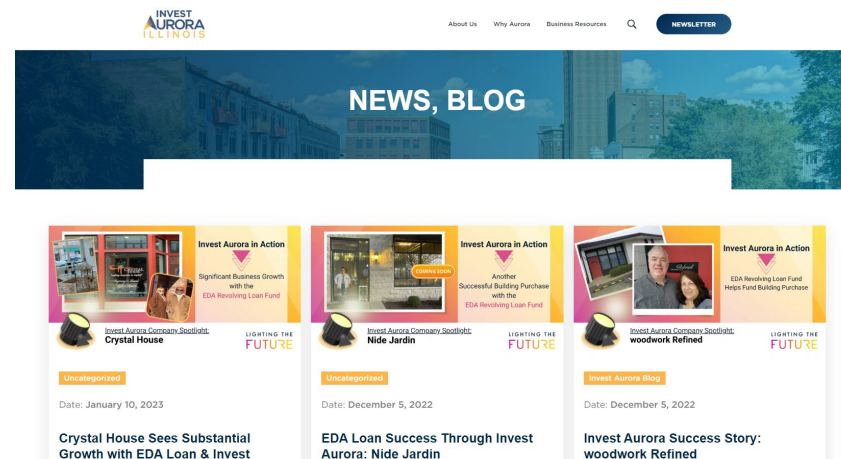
INVEST AURORA ILLINOIS

About Us Why Aurora Business Resources NEWSLETTER

NEWS, BLOG

Invest Aurora in Action
Significant Business Growth with the EDA Revolving Loan Fund
Invest Aurora Company Spotlight: Crystal House
LIGHTING THE FUTURE

Uncategorized

Date: January 10, 2023

Crystal House Sees Substantial Growth with EDA Loan & Invest

Invest Aurora in Action
COMING SOON
Another Successful Building Purchase with the EDA Revolving Loan Fund
Invest Aurora Company Spotlight: Nide Jardin
LIGHTING THE FUTURE

Uncategorized

Date: December 5, 2022

EDA Loan Success Through Invest Aurora: Nide Jardin

Invest Aurora in Action
EDA Revolving Loan Fund Helps Fund Building Purchase
Invest Aurora Company Spotlight: woodwork Refined
LIGHTING THE FUTURE

Invest Aurora Blog

Date: December 5, 2022

Invest Aurora Success Story: woodwork Refined